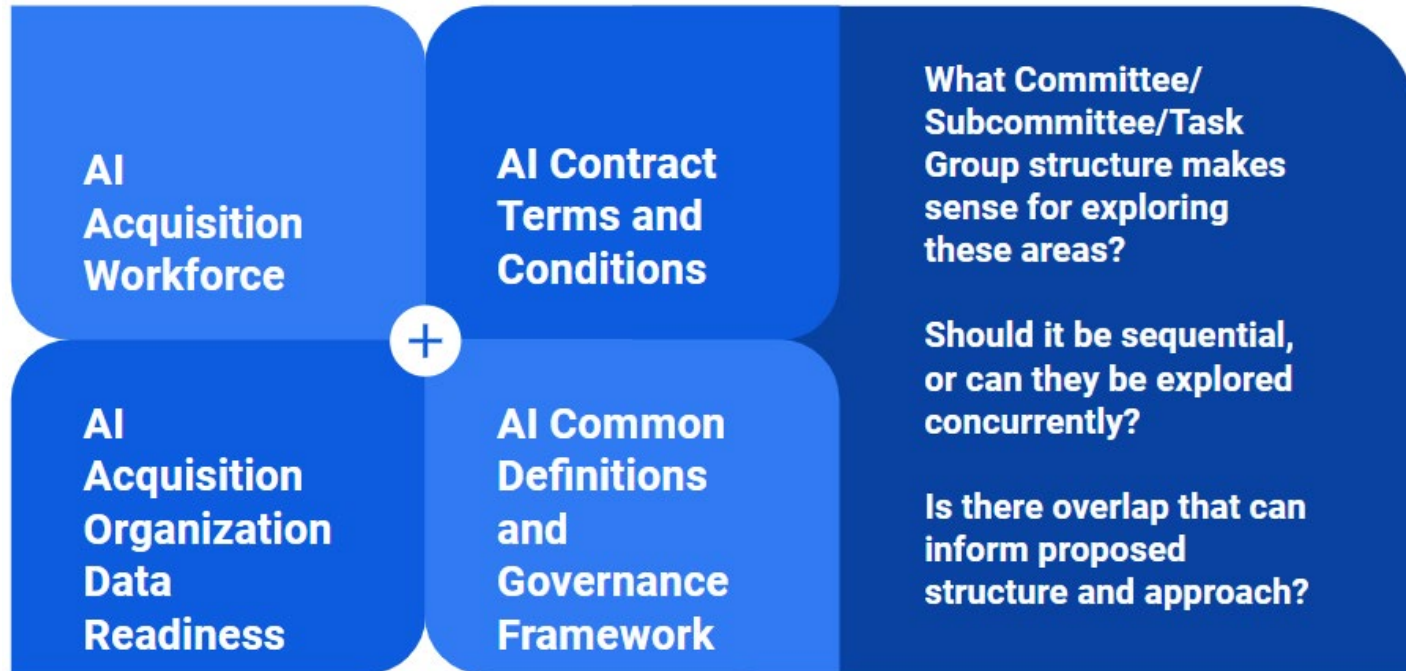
AI Acquisition Workforce

AI Contract Terms and Conditions

+

AI Acquisition Organization Data Readiness

AI Common Definitions and Governance Framework

What Committee/ Subcommittee/Task Group structure makes sense for exploring these areas?

Should it be sequential, or can they be explored concurrently?

Is there overlap that can inform proposed structure and approach?